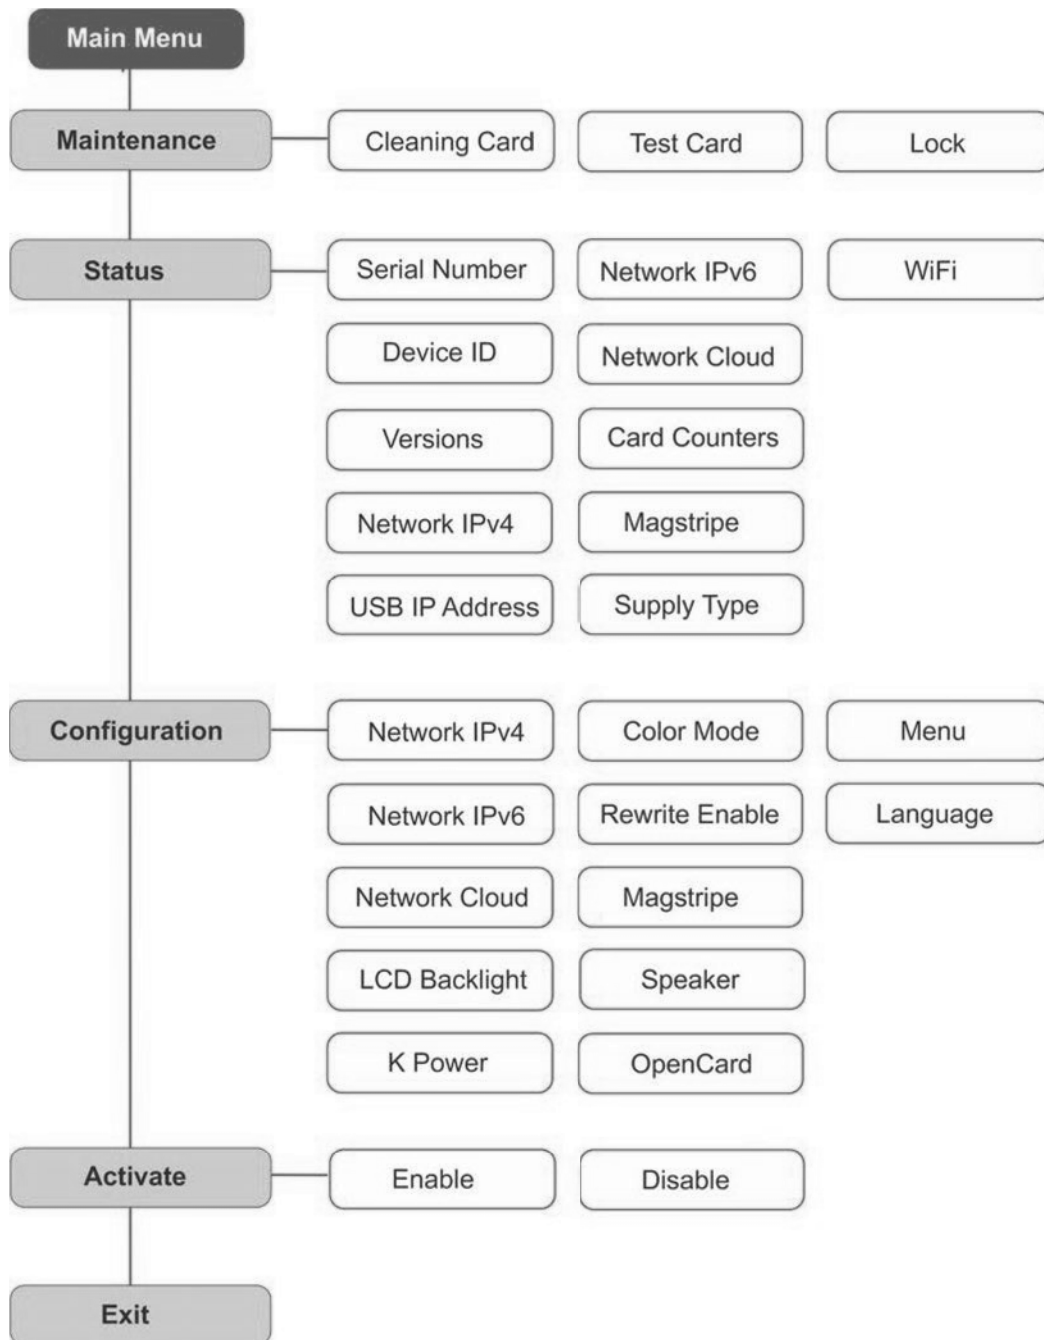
Main Menu

Maintenance

Cleaning Card

Test Card

Lock

Status

Serial Number

Network IPv6

WiFi

Device ID

Network Cloud

Versions

Card Counters

Network IPv4

Magstripe

USB IP Address

Supply Type

Configuration

Network IPv4

Color Mode

Menu

Network IPv6

Rewrite Enable

Language

Network Cloud

Magstripe

LCD Backlight

Speaker

K Power

OpenCard

Activate

Enable

Disable

Exit